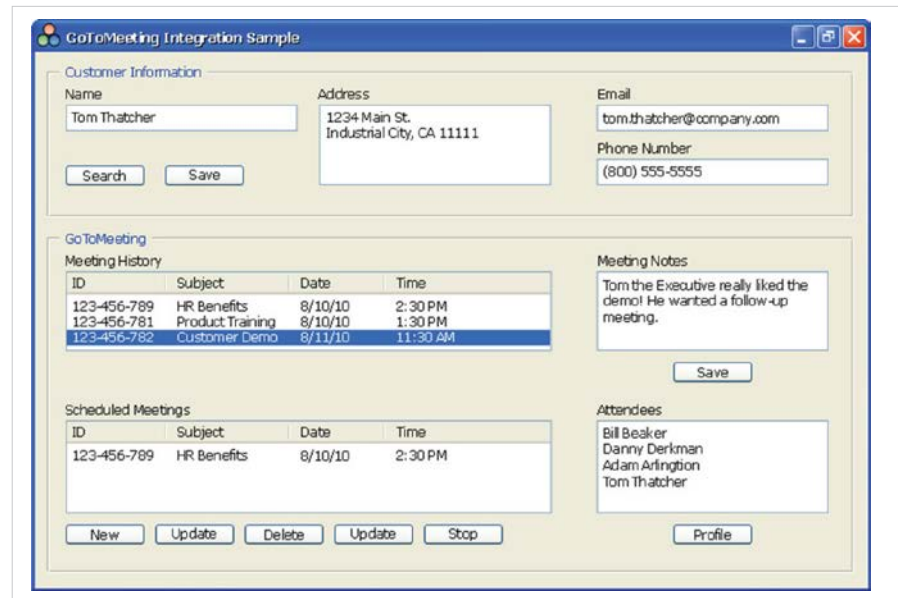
GoToMeeting Integration Sample

Customer Information

Name
Tom Thatcher

Address
1234 Main St.
Industrial City, CA 11111

Email
tom.thatcher@company.com

Phone Number
(800) 555-5555

Search Save

GoToMeeting

Meeting History

| ID | Subject | Date | Time |
|---|---|---|---|
| 123-456-789 | HR Benefits | 8/10/10 | 2:30 PM |
| 123-456-781 | Product Training | 8/10/10 | 1:30 PM |
| 123-456-782 | Customer Demo | 8/11/10 | 11:30 AM |

Meeting Notes
Tom the Executive really liked the demo! He wanted a follow-up meeting.

Save

Scheduled Meetings

| ID | Subject | Date | Time |
|---|---|---|---|
| 123-456-789 | HR Benefits | 8/10/10 | 2:30 PM |

Attendees
Bill Beaker
Danny Derkman
Adam Arlington
Tom Thatcher

New Update Delete Update Stop

Profile